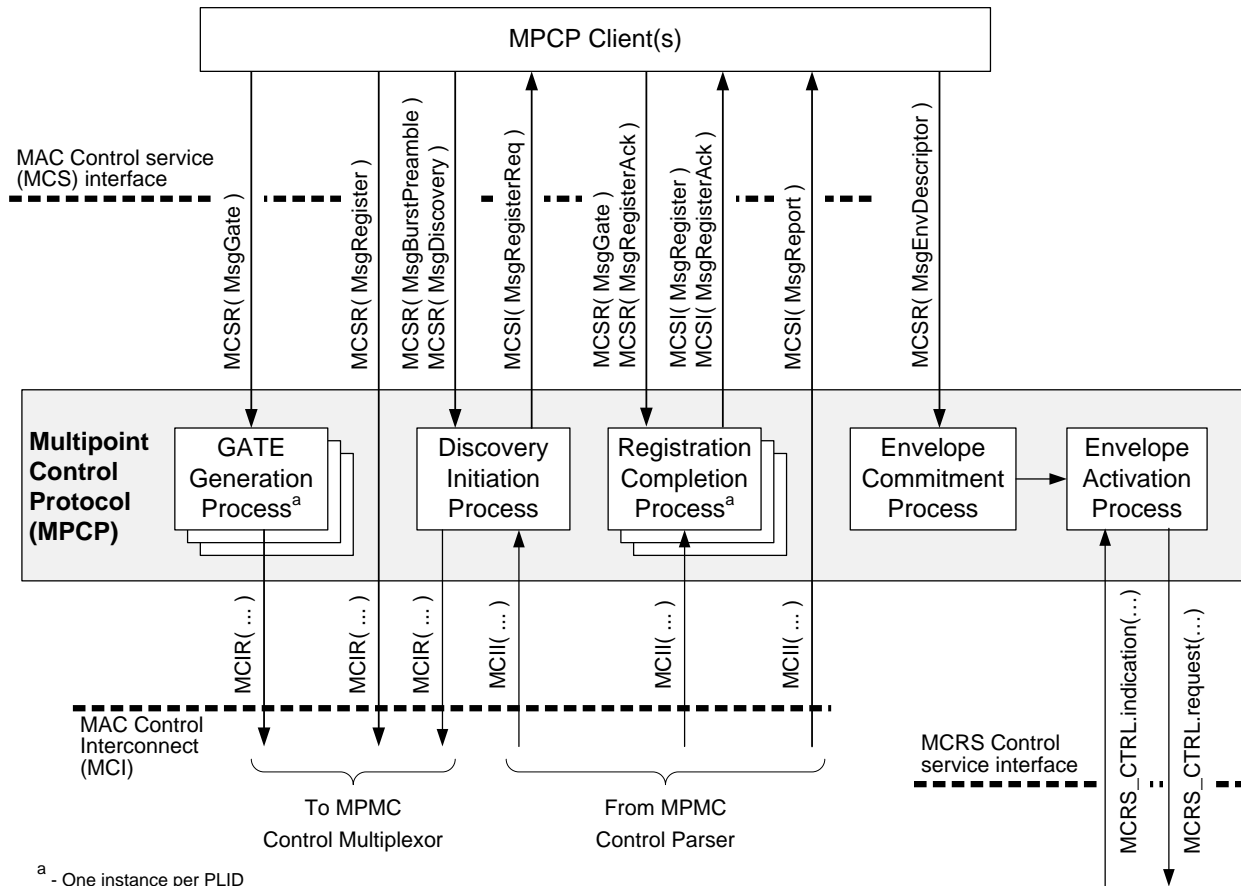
MPCP Client(s)

MAC Control service (MCS) interface

MCSR( MsgGate )

MCSR( MsgRegister )

MCSR( MsgBurstPreamble )
MCSR( MsgDiscovery )

MCSI( MsgRegisterReq )

MCSR( MsgGate )
MCSR( MsgRegisterAck )

MCSI( MsgRegister )
MCSI( MsgRegisterAck )

MCSI( MsgReport )

MCSR( MsgEnvDescriptor )

Multipoint Control Protocol (MPCP)

GATE Generation Process$^a$

Discovery Initiation Process

Registration Completion Process$^a$

Envelope Commitment Process

Envelope Activation Process

MCIR( ... )

MCIR( ... )

MCIR( ... )

MCII( ... )

MCII( ... )

MCII( ... )

MCRS_CTRL.indication(...)

MCRS_CTRL.request(...)

MAC Control Interconnect (MCI)

MCRS Control service interface

To MPMC Control Multiplexor

From MPMC Control Parser

$^a$ - One instance per PLID